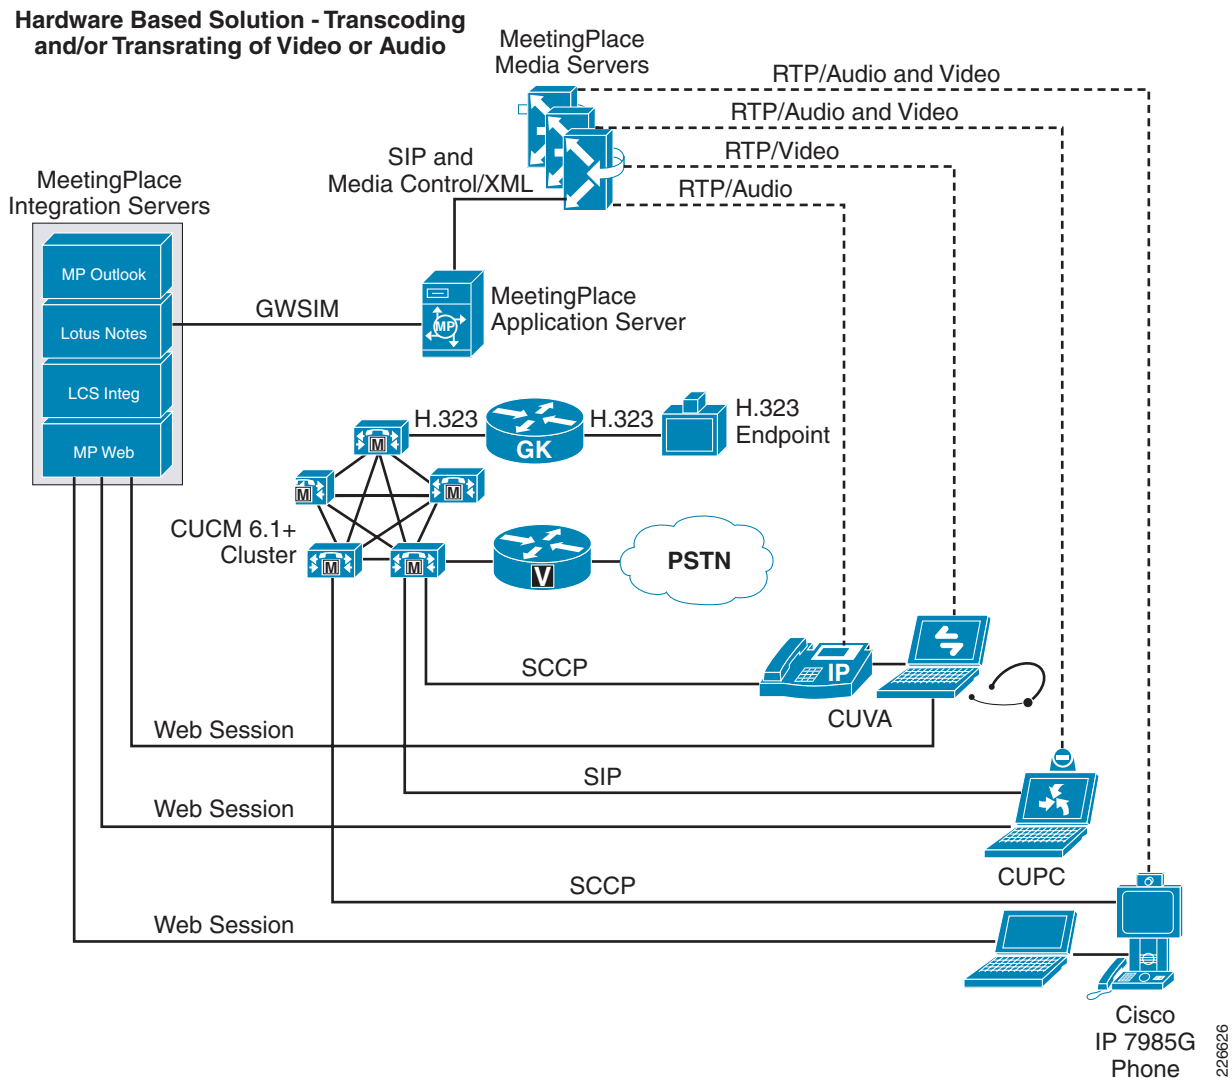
Hardware Based Solution - Transcoding and/or Transrating of Video or Audio

MeetingPlace Media Servers

RTP/Audio and Video

RTP/Audio and Video

RTP/Video

RTP/Audio

SIP and Media Control/XML

MeetingPlace Integration Servers

MP Outlook

Lotus Notes

LCS Integ

MP Web

GWSIM

MP

MeetingPlace Application Server

H.323

GK

H.323

H.323 Endpoint

M

M

M

CUCM 6.1+ Cluster

M

M

V

PSTN

SCCP

IP

CUVA

Web Session

SIP

Web Session

CUPC

SCCP

Web Session

Cisco IP 7985G Phone

226626